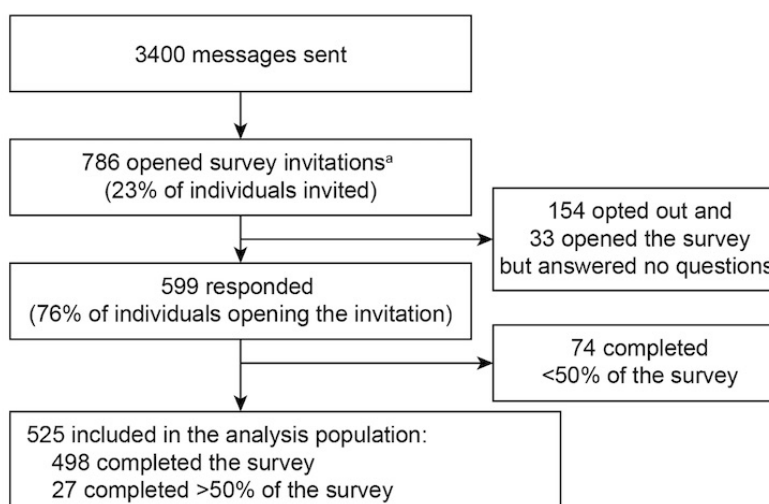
3400 messages sent

786 opened survey invitations$^{a}$ (23% of individuals invited)

154 opted out and 33 opened the survey but answered no questions

599 responded (76% of individuals opening the invitation)

74 completed <50% of the survey

525 included in the analysis population:
498 completed the survey
27 completed >50% of the survey